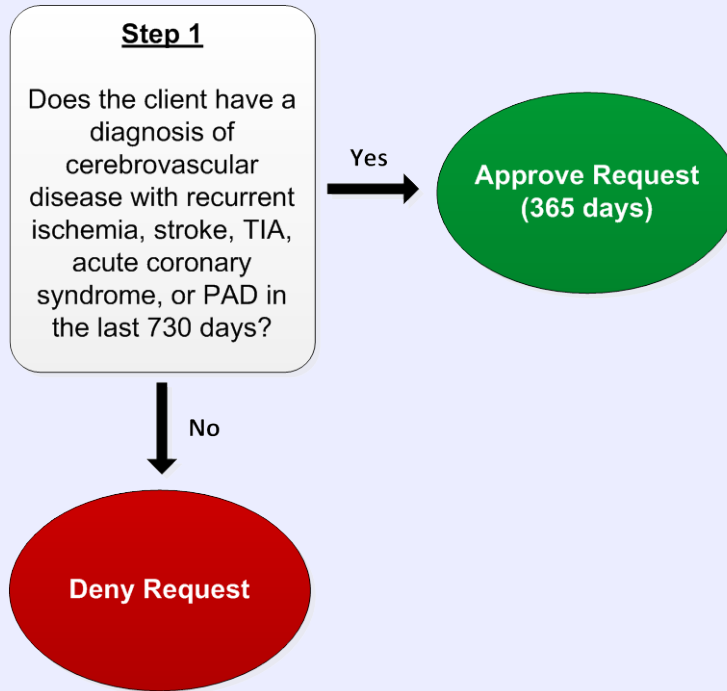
Step 1

Does the client have a diagnosis of cerebrovascular disease with recurrent ischemia, stroke, TIA, acute coronary syndrome, or PAD in the last 730 days?

Yes

Approve Request (365 days)

No

Deny Request